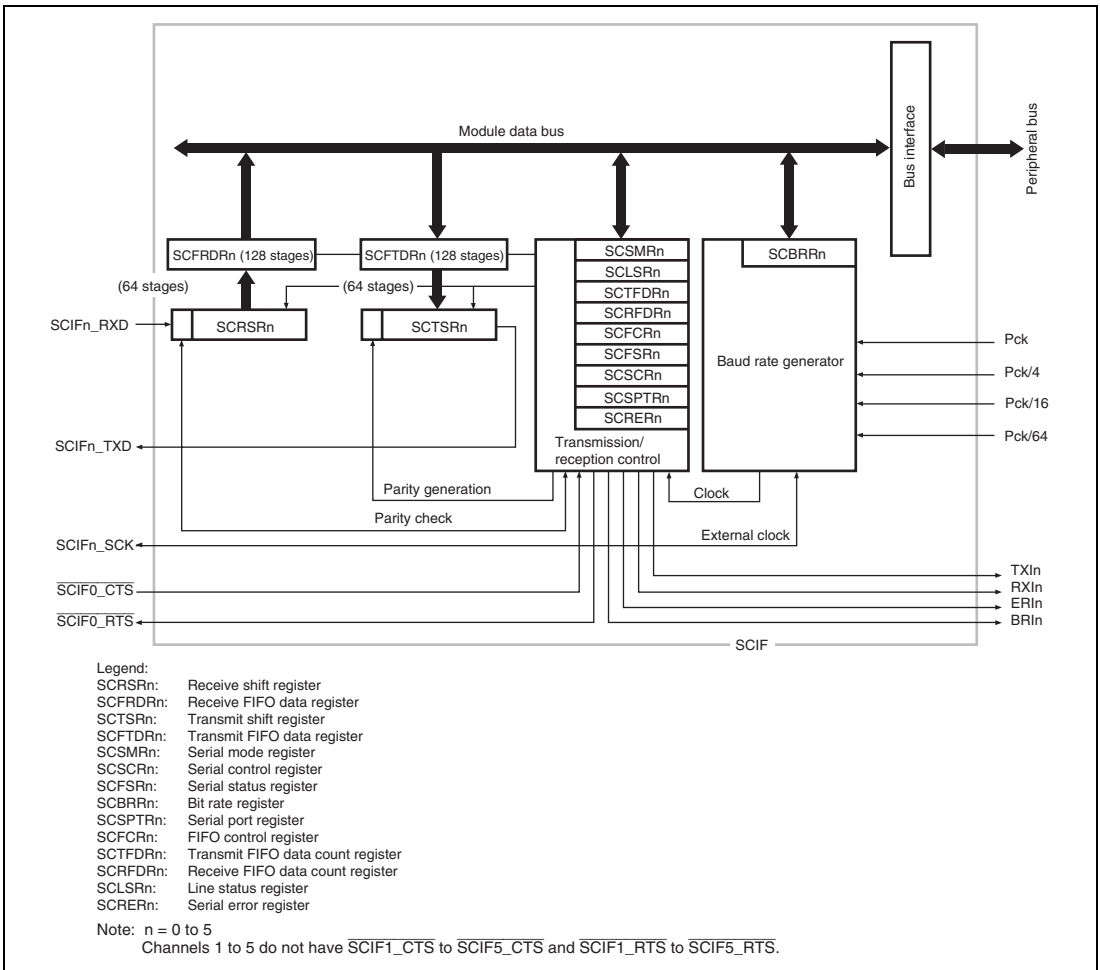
Module data bus

Bus interface

Peripheral bus

SCFRDRn (128 stages)

SCFTDRn (128 stages)

(64 stages)

(64 stages)

SCIFn_RXD

SCRSRn

SCTSRn

SCSMRn
SCLSRn
SCTFDRn
SCRFDRn
SCFCRn
SCFSRn
SCSCRn
SCSPTRn
SCRERn

Transmission/ reception control

SCBRRn

Baud rate generator

Pck

Pck/4

Pck/16

Pck/64

SCIFn_TXD

Parity generation

Clock

Parity check

SCIFn_SCK

External clock

$\overline{\text{SCIF0\_CTS}}$

$\overline{\text{SCIF0\_RTS}}$

TXIn
RXIn
ERIn
BRIn

SCIF

Legend:
SCRSRn: Receive shift register
SCFRDRn: Receive FIFO data register
SCTSRn: Transmit shift register
SCFTDRn: Transmit FIFO data register
SCSMRn: Serial mode register
SCSCRn: Serial control register
SCFSRn: Serial status register
SCBRRn: Bit rate register
SCSPTRn: Serial port register
SCFCRn: FIFO control register
SCTFDRn: Transmit FIFO data count register
SCRFDRn: Receive FIFO data count register
SCLSRn: Line status register
SCRERn: Serial error register

Note: n = 0 to 5
Channels 1 to 5 do not have $\overline{\text{SCIF1\_CTS}}$ to $\overline{\text{SCIF5\_CTS}}$ and $\overline{\text{SCIF1\_RTS}}$ to $\overline{\text{SCIF5\_RTS}}$.